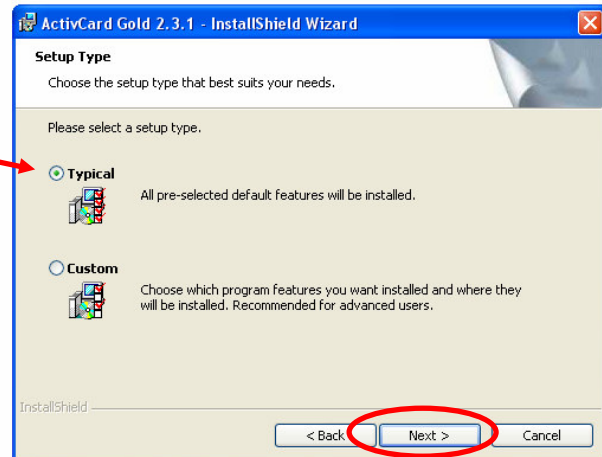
ActivCard Gold 2.3.1 - InstallShield Wizard

Setup Type

Choose the setup type that best suits your needs.

Please select a setup type.

Typical

All pre-selected default features will be installed.

Custom

Choose which program features you want installed and where they will be installed. Recommended for advanced users.

InstallShield

< Back

Next >

Cancel